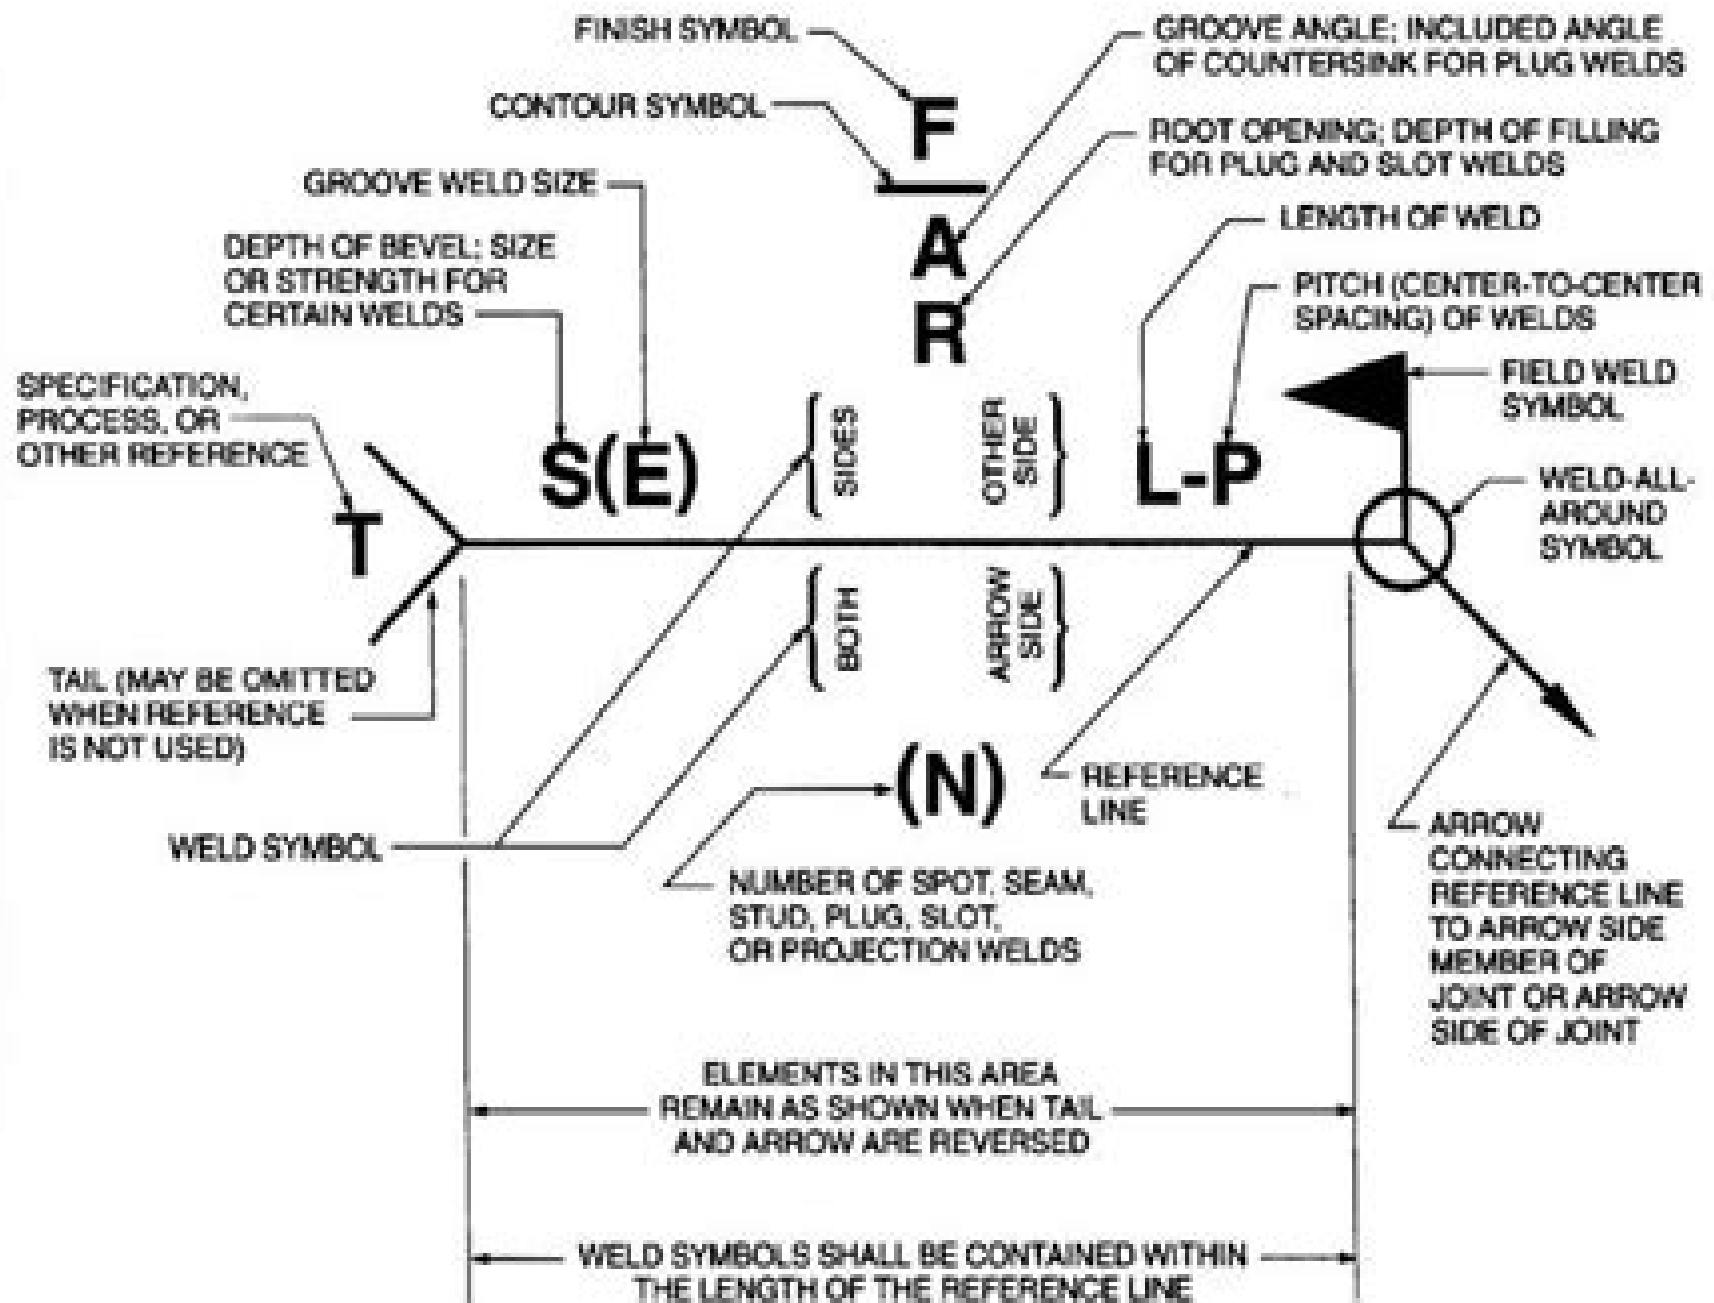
FINISH SYMBOL

CONTOUR SYMBOL

GROOVE WELD SIZE

DEPTH OF BEVEL; SIZE OR STRENGTH FOR CERTAIN WELDS

SPECIFICATION, PROCESS, OR OTHER REFERENCE

GROOVE ANGLE; INCLUDED ANGLE OF COUNTERSINK FOR PLUG WELDS

ROOT OPENING; DEPTH OF FILLING FOR PLUG AND SLOT WELDS

LENGTH OF WELD

PITCH (CENTER-TO-CENTER SPACING) OF WELDS

FIELD WELD SYMBOL

WELD-ALL-AROUND SYMBOL

F

A

R

T

S(E)

SIDES

OTHER SIDE

L-P

BOTH

ARROW SIDE

TAIL (MAY BE OMITTED WHEN REFERENCE IS NOT USED)

WELD SYMBOL

(N)

REFERENCE LINE

NUMBER OF SPOT, SEAM, STUD, PLUG, SLOT, OR PROJECTION WELDS

ARROW CONNECTING REFERENCE LINE TO ARROW SIDE MEMBER OF JOINT OR ARROW SIDE OF JOINT

ELEMENTS IN THIS AREA REMAIN AS SHOWN WHEN TAIL AND ARROW ARE REVERSED

WELD SYMBOLS SHALL BE CONTAINED WITHIN THE LENGTH OF THE REFERENCE LINE